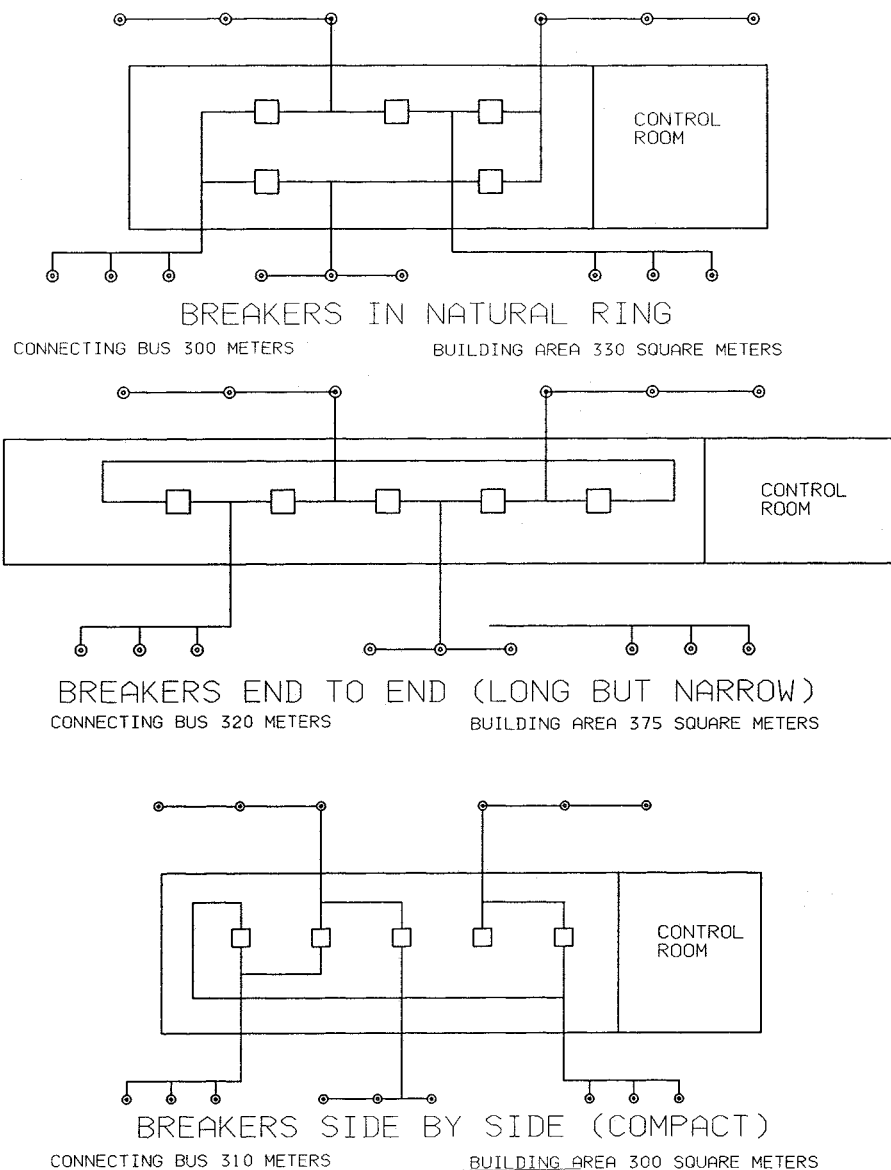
CONTROL ROOM

BREAKERS IN NATURAL RING

CONNECTING BUS 300 METERS

BUILDING AREA 330 SQUARE METERS

CONTROL ROOM

BREAKERS END TO END (LONG BUT NARROW)

CONNECTING BUS 320 METERS

BUILDING AREA 375 SQUARE METERS

CONTROL ROOM

BREAKERS SIDE BY SIDE (COMPACT)

CONNECTING BUS 310 METERS

BUILDING AREA 300 SQUARE METERS